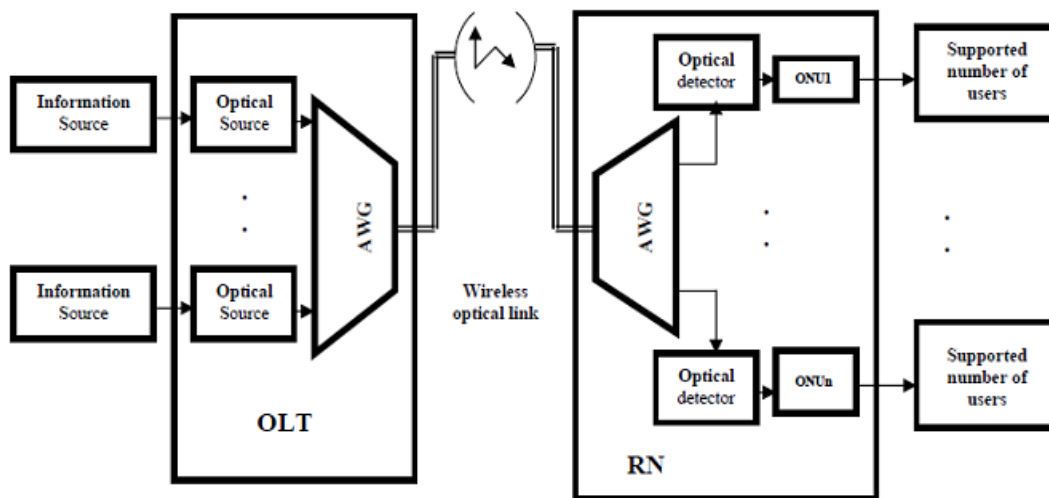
Information Source

Optical Source

Information Source

Optical Source

AWG

OLT

Wireless optical link

AWG

Optical detector

ONU1

Optical detector

ONUn

RN

Supported number of users

Supported number of users